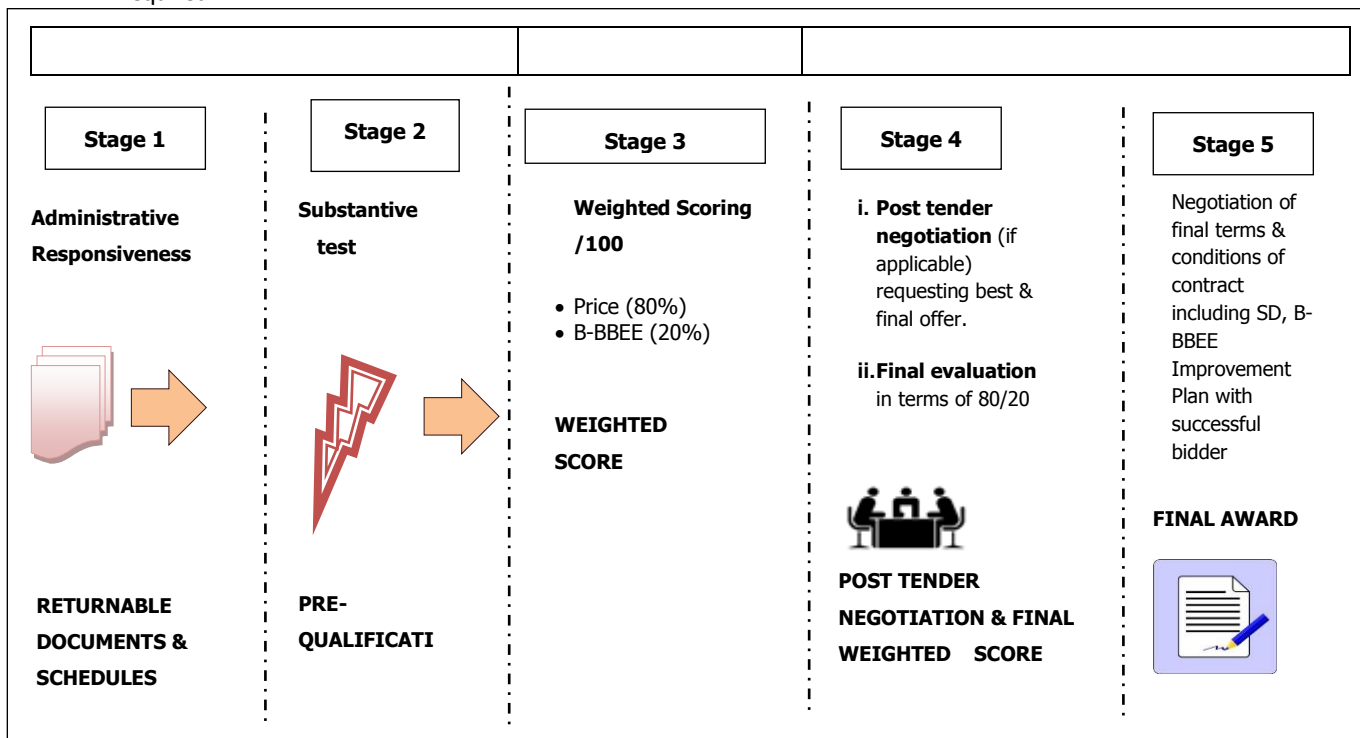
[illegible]

Stage 1

Administrative Responsiveness

RETURNABLE DOCUMENTS & SCHEDULES

Stage 2

Substantive test

PRE-QUALIFICATI

Stage 3

Weighted Scoring /100

- Price (80%)
- B-BBEE (20%)

WEIGHTED SCORE

Stage 4

i. Post tender negotiation (if applicable) requesting best & final offer.

ii. Final evaluation in terms of 80/20

POST TENDER NEGOTIATION & FINAL WEIGHTED SCORE

Stage 5

Negotiation of final terms & conditions of contract including SD, B-BBEE Improvement Plan with successful bidder

FINAL AWARD